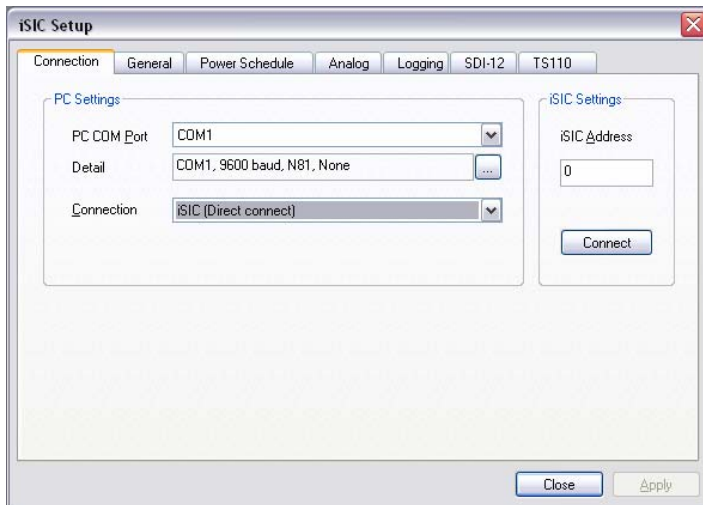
iSIC Setup

Connection | General | Power Schedule | Analog | Logging | SDI-12 | TS110

PC Settings

PC COM Port COM1

Detail COM1, 9600 baud, N81, None ...

Connection iSIC (Direct connect)

iSIC Settings

iSIC Address

0

Connect

Close Apply